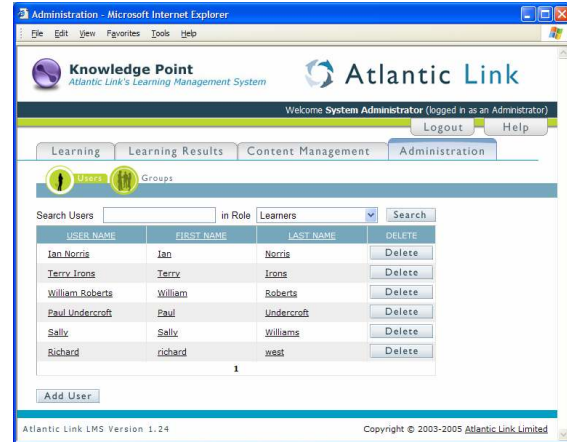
Administration - Microsoft Internet Explorer

File Edit View Favorites Tools Help

Knowledge Point
Atlantic Link's Learning Management System

Atlantic Link

Welcome **System Administrator** (logged in as an Administrator)

Logout Help

Learning Learning Results Content Management Administration

Users Groups

Search Users in Role Learners Search

| USER NAME | FIRST NAME | LAST NAME | DELETE |
|---|---|---|---|
| Ian Norris | Ian | Norris | Delete |
| Terry Irons | Terry | Irons | Delete |
| William Roberts | William | Roberts | Delete |
| Paul Undercroft | Paul | Undercroft | Delete |
| Sally | Sally | Williams | Delete |
| Richard | richard | west | Delete |
| | 1 | | |

Add User

Atlantic Link LMS Version 1.24

Copyright © 2003-2005 Atlantic Link Limited